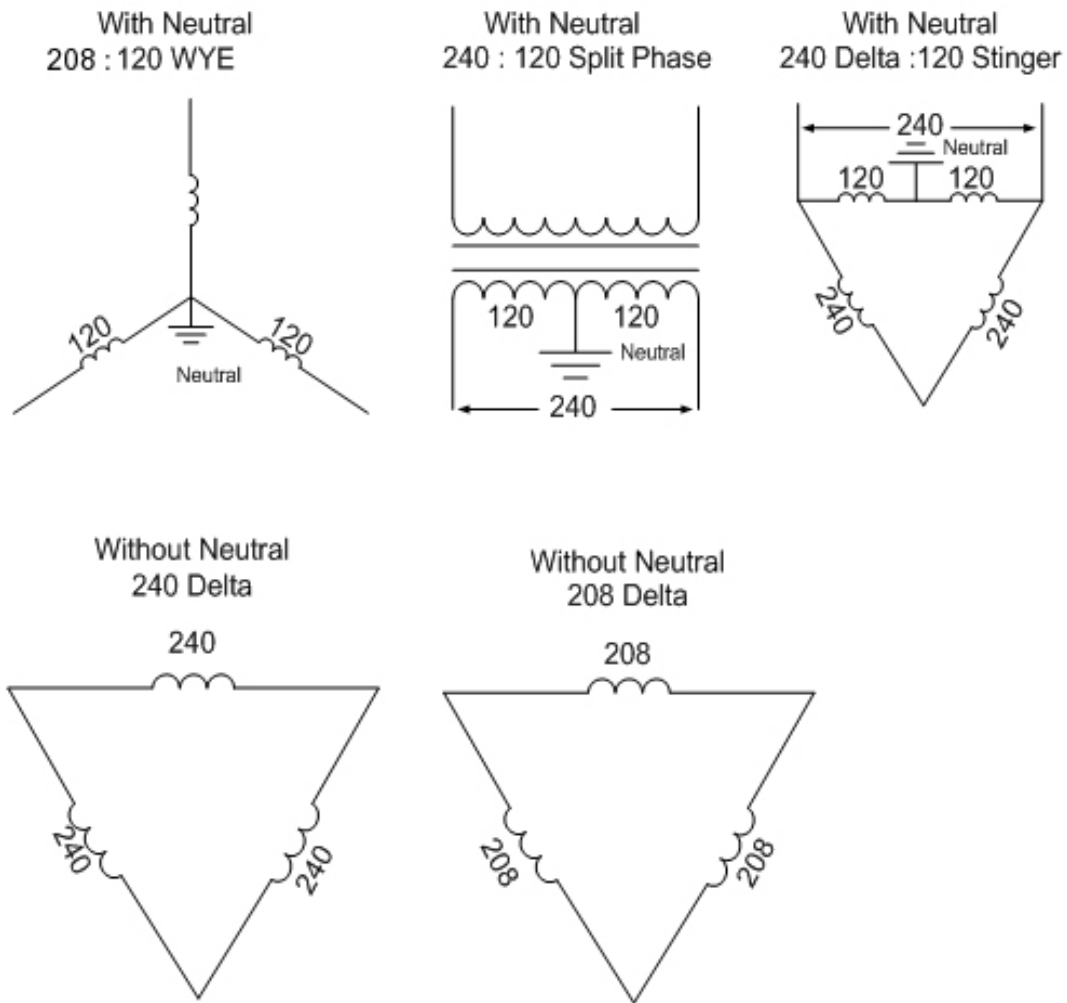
With Neutral
208 : 120 WYE

120
120
Neutral

With Neutral
240 : 120 Split Phase

120
120
Neutral
240

With Neutral
240 Delta :120 Stinger

240
Neutral
120
120
240
240

Without Neutral
240 Delta

240
240
240

Without Neutral
208 Delta

208
208
208